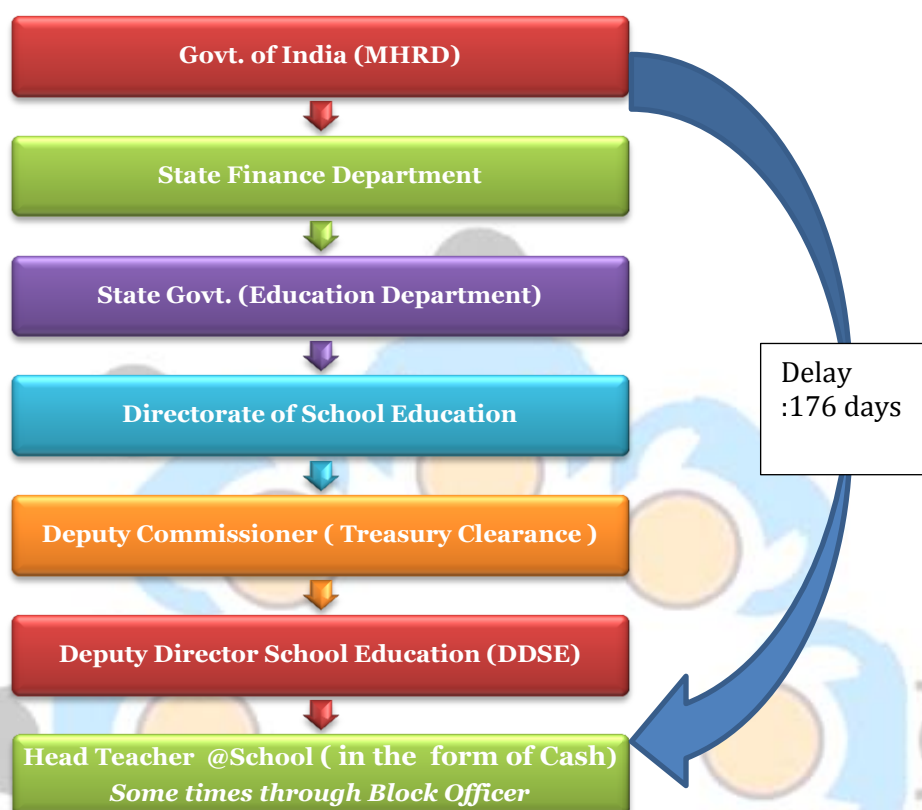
Govt. of India (MHRD)

State Finance Department

State Govt. (Education Department)

Directorate of School Education

Deputy Commissioner ( Treasury Clearance )

Deputy Director School Education (DDSE)

Head Teacher @School ( in the form of Cash)
Some times through Block Officer

Delay :176 days